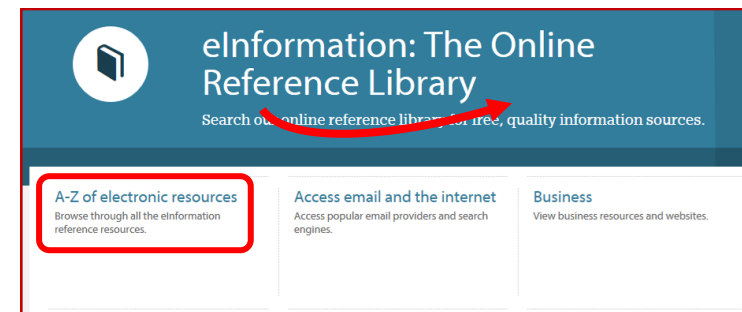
eInformation: The Online Reference Library

Search our online reference library for free, quality information sources.

A-Z of electronic resources
Browse through all the eInformation reference resources.

Access email and the internet
Access popular email providers and search engines.

Business
View business resources and websites.